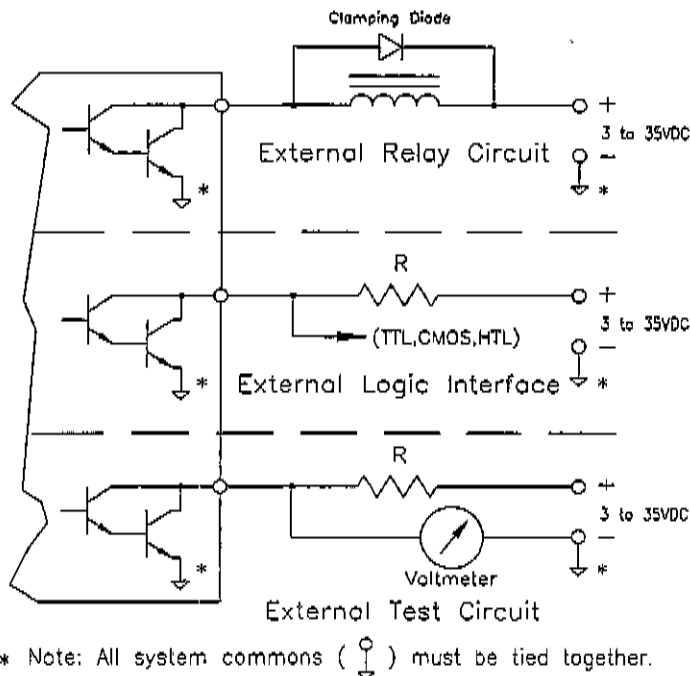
Clamping Diode

+
3 to 35VDC
External Relay Circuit
−
*

*

R
+
3 to 35VDC
(TTL,CMOS,HTL)
−
*
External Logic Interface
*

R
+
3 to 35VDC
−
Voltmeter
*
*
External Test Circuit

* Note: All system commons ( ) must be tied together.